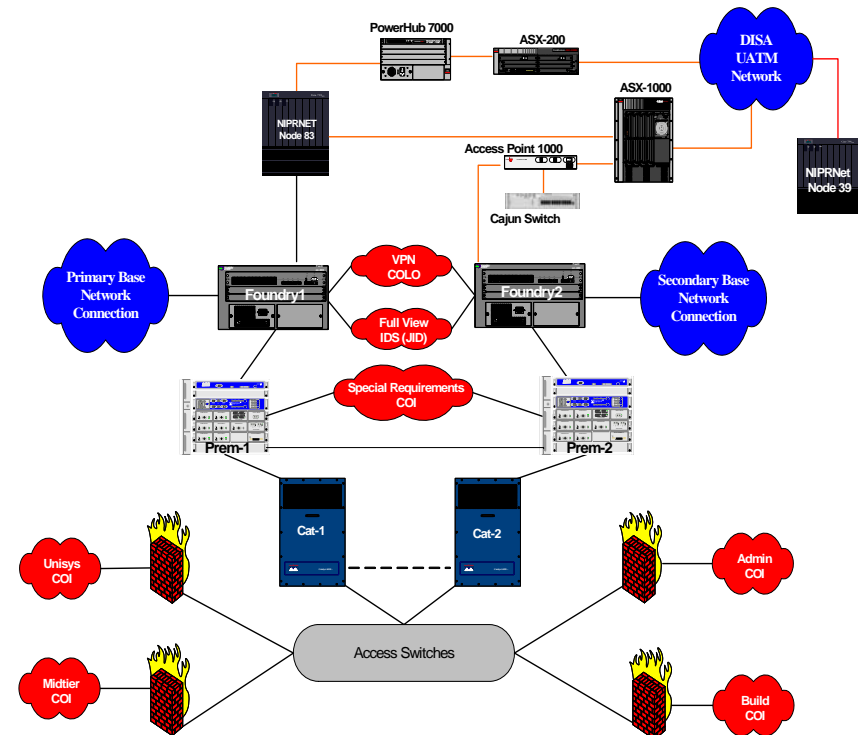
PowerHub 7000
ASX-200
DISA UATM Network
ASX-1000
NIPRNET Node 83
Access Point 1000
Cajun Switch
NIPRNet Node 39
Primary Base Network Connection
VPN COLO
Foundry1
Foundry2
Full View IDS (JID)
Secondary Base Network Connection
Special Requirements COI
Prem-1
Prem-2
Cat-1
Cat-2
Unisys COI
Admin COI
Access Switches
Midtier COI
Build COI